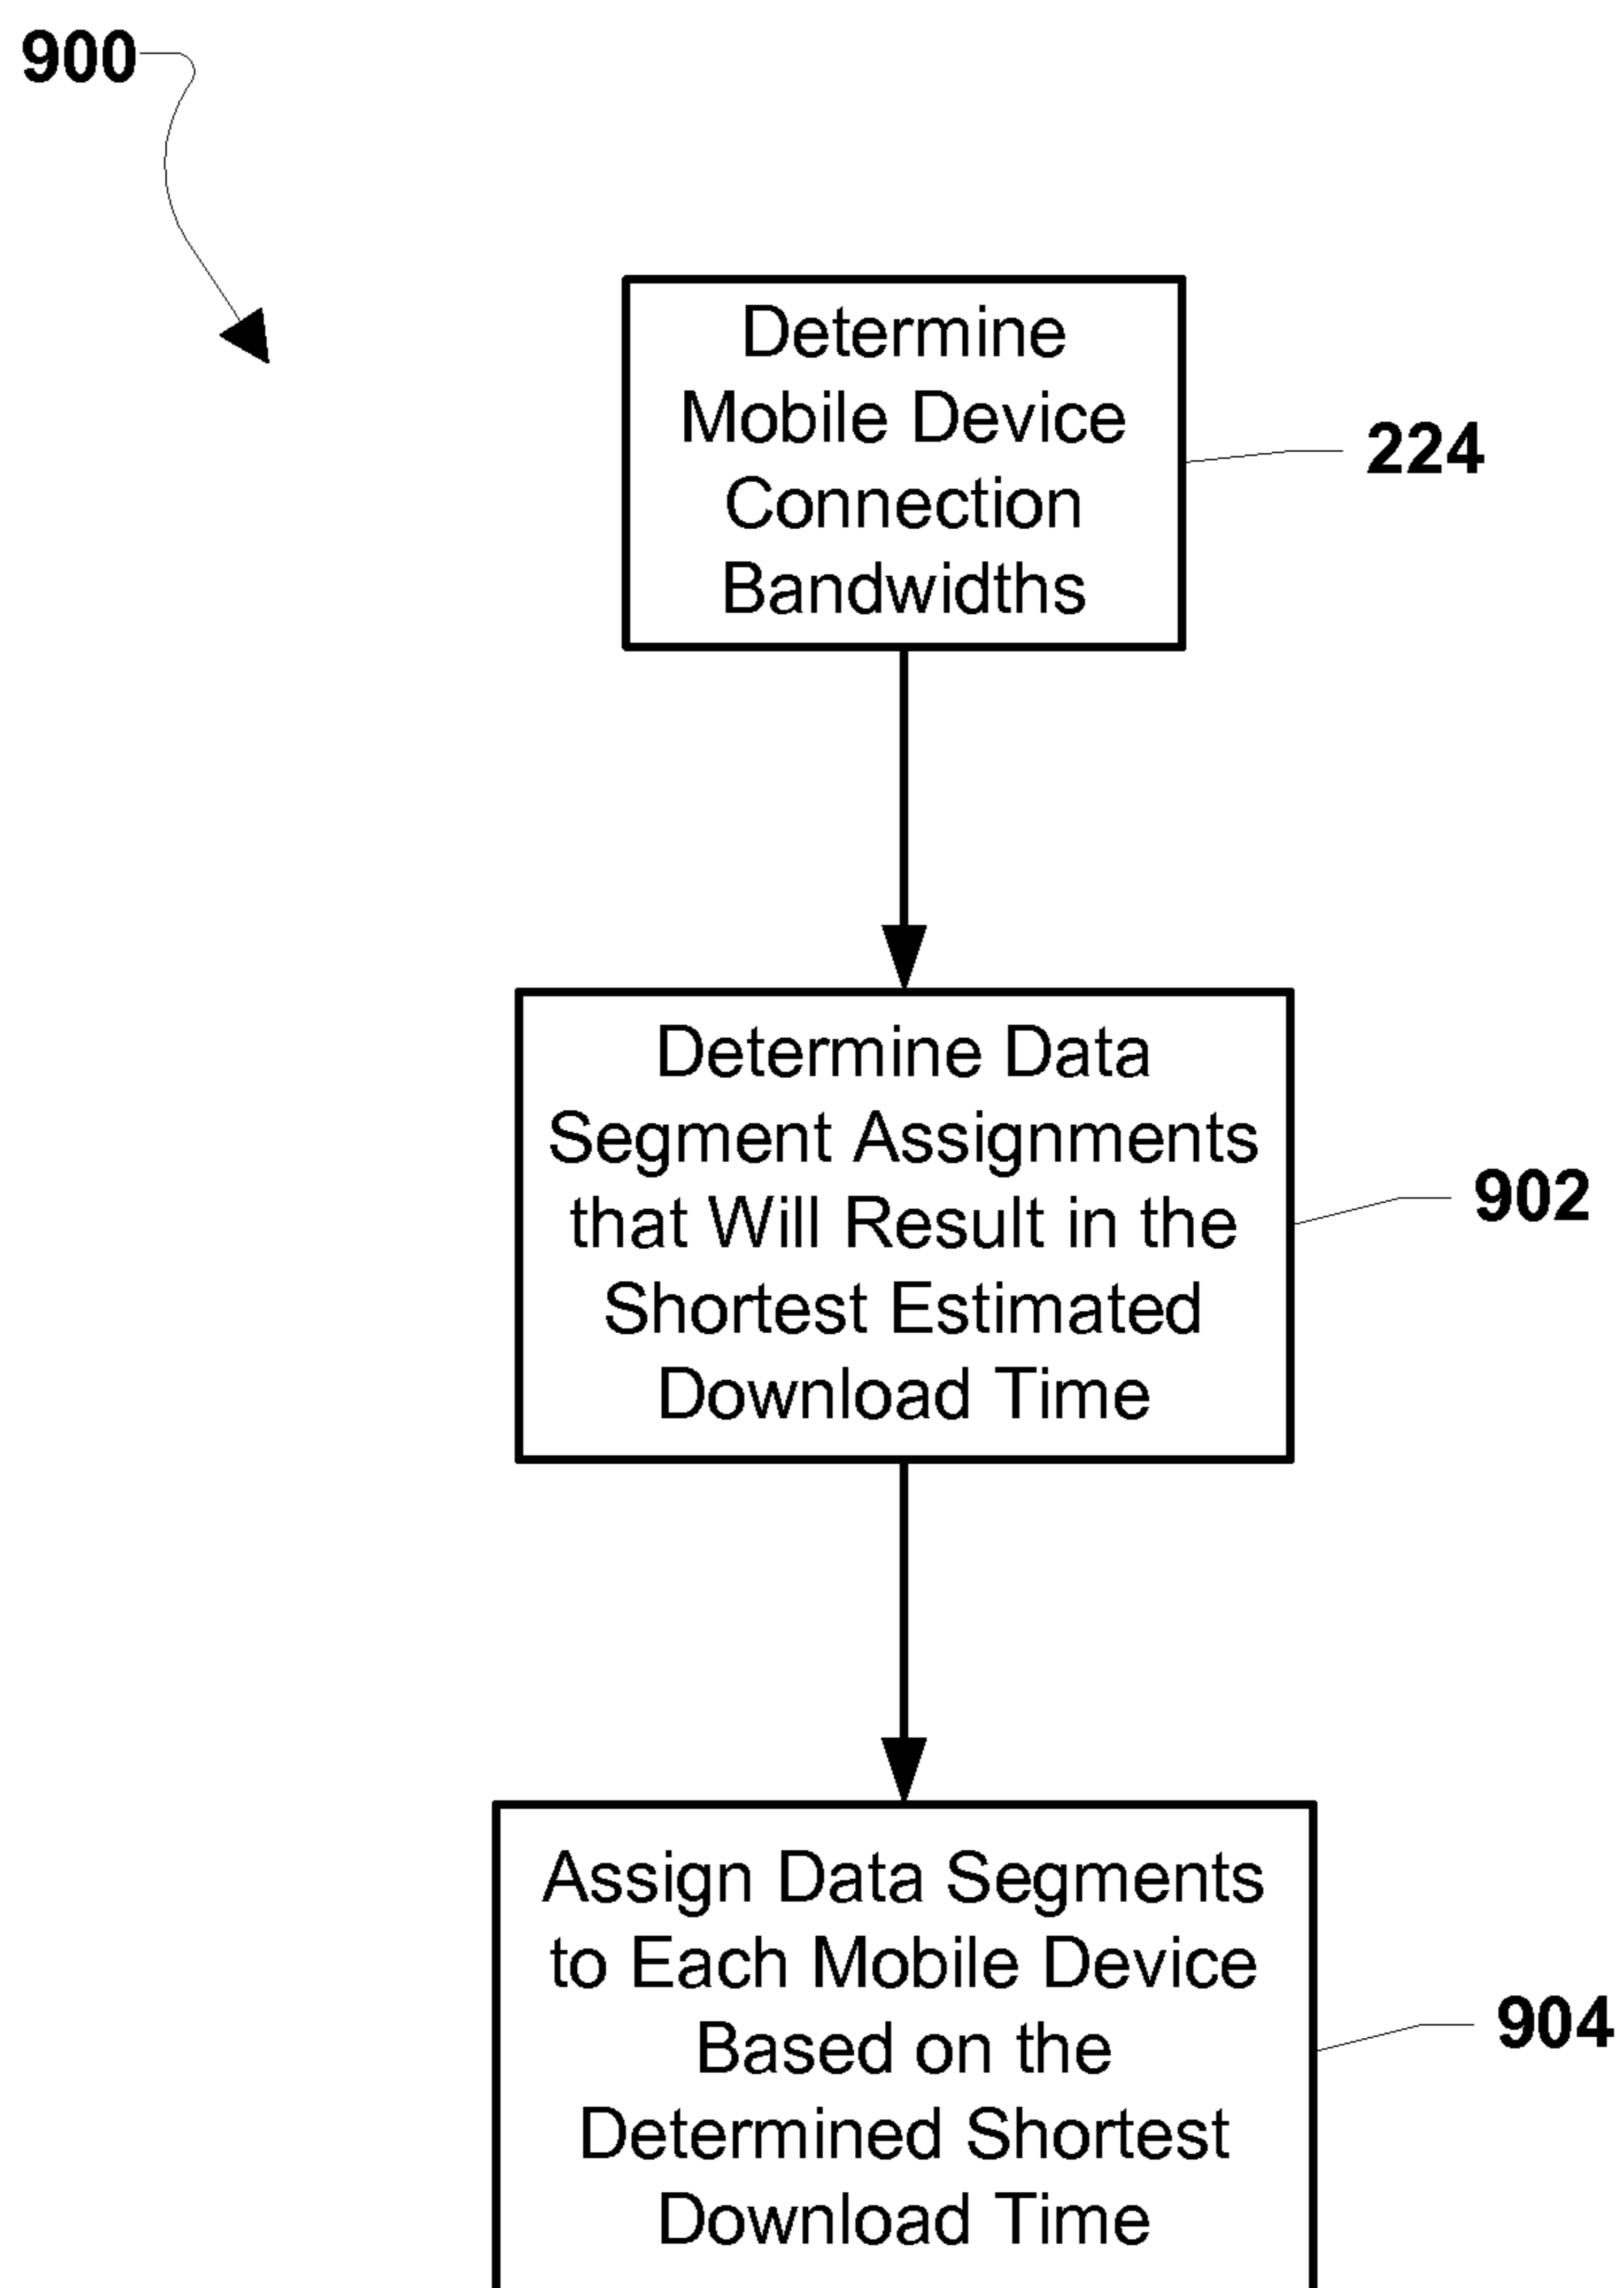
900

Determine Mobile Device Connection Bandwidths

224

Determine Data Segment Assignments that Will Result in the Shortest Estimated Download Time

902

Assign Data Segments to Each Mobile Device Based on the Determined Shortest Download Time

904